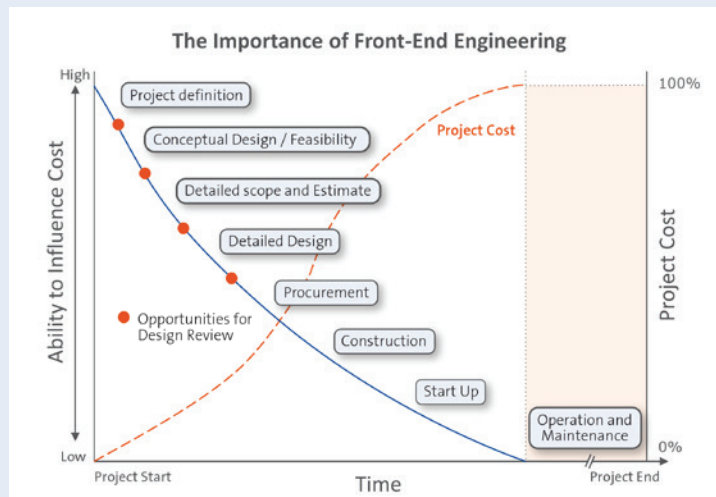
The Importance of Front-End Engineering

High

Low

Ability to Influence Cost

Project definition

Conceptual Design / Feasibility

Detailed scope and Estimate

Detailed Design

Procurement

Construction

Start Up

Operation and Maintenance

Project Cost

Opportunities for Design Review

100%

0%

Project Cost

Project Start

Time

Project End